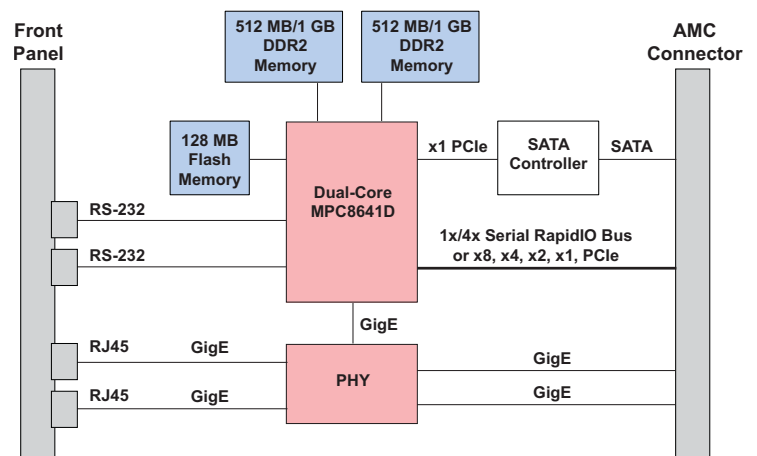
Front Panel

512 MB/1 GB DDR2 Memory

512 MB/1 GB DDR2 Memory

AMC Connector

128 MB Flash Memory

Dual-Core MPC8641D

x1 PCIe

SATA Controller

SATA

RS-232

RS-232

1x/4x Serial RapidIO Bus or x8, x4, x2, x1, PCIe

GigE

RJ45

GigE

PHY

GigE

RJ45

GigE

GigE